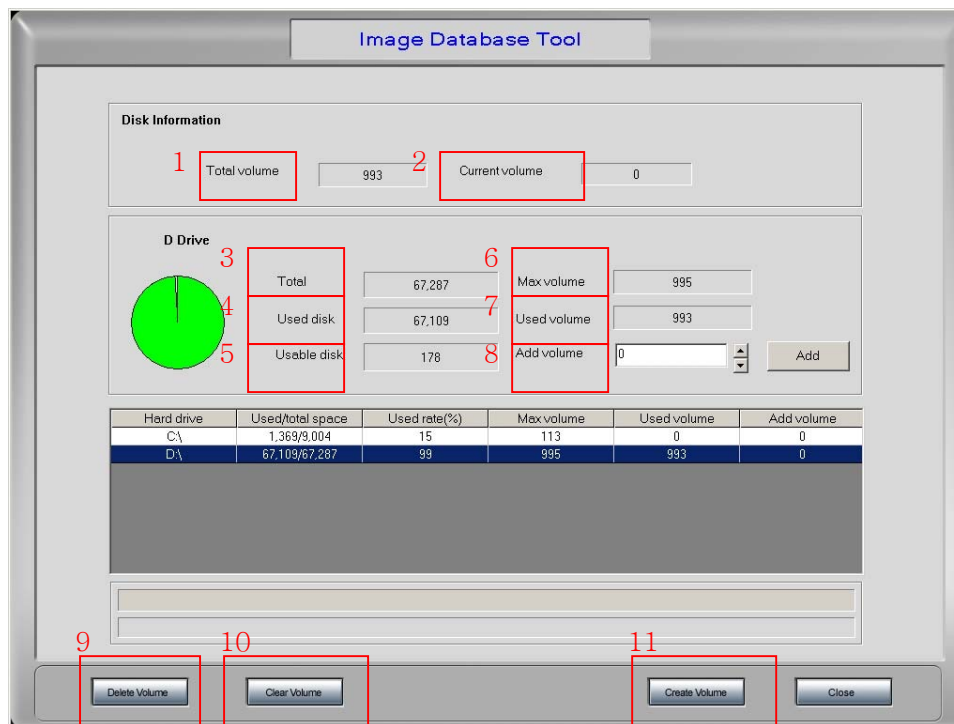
Image Database Tool

Disk Information

1 Total volume 993 2 Current volume 0

D Drive

3 Total 67,287
4 Used disk 67,109
5 Usable disk 178

6 Max volume 995
7 Used volume 993
8 Add volume 0

Add

| Hard drive | Used/total space | Used rate(%) | Max volume | Used volume | Add volume |
|---|---|---|---|---|---|
| C:\ | 1,369/9,004 | 15 | 113 | 0 | 0 |
| D:\ | 67,109/67,287 | 99 | 995 | 993 | 0 |

9 Delete Volume
10 Clear Volume
11 Create Volume
Close